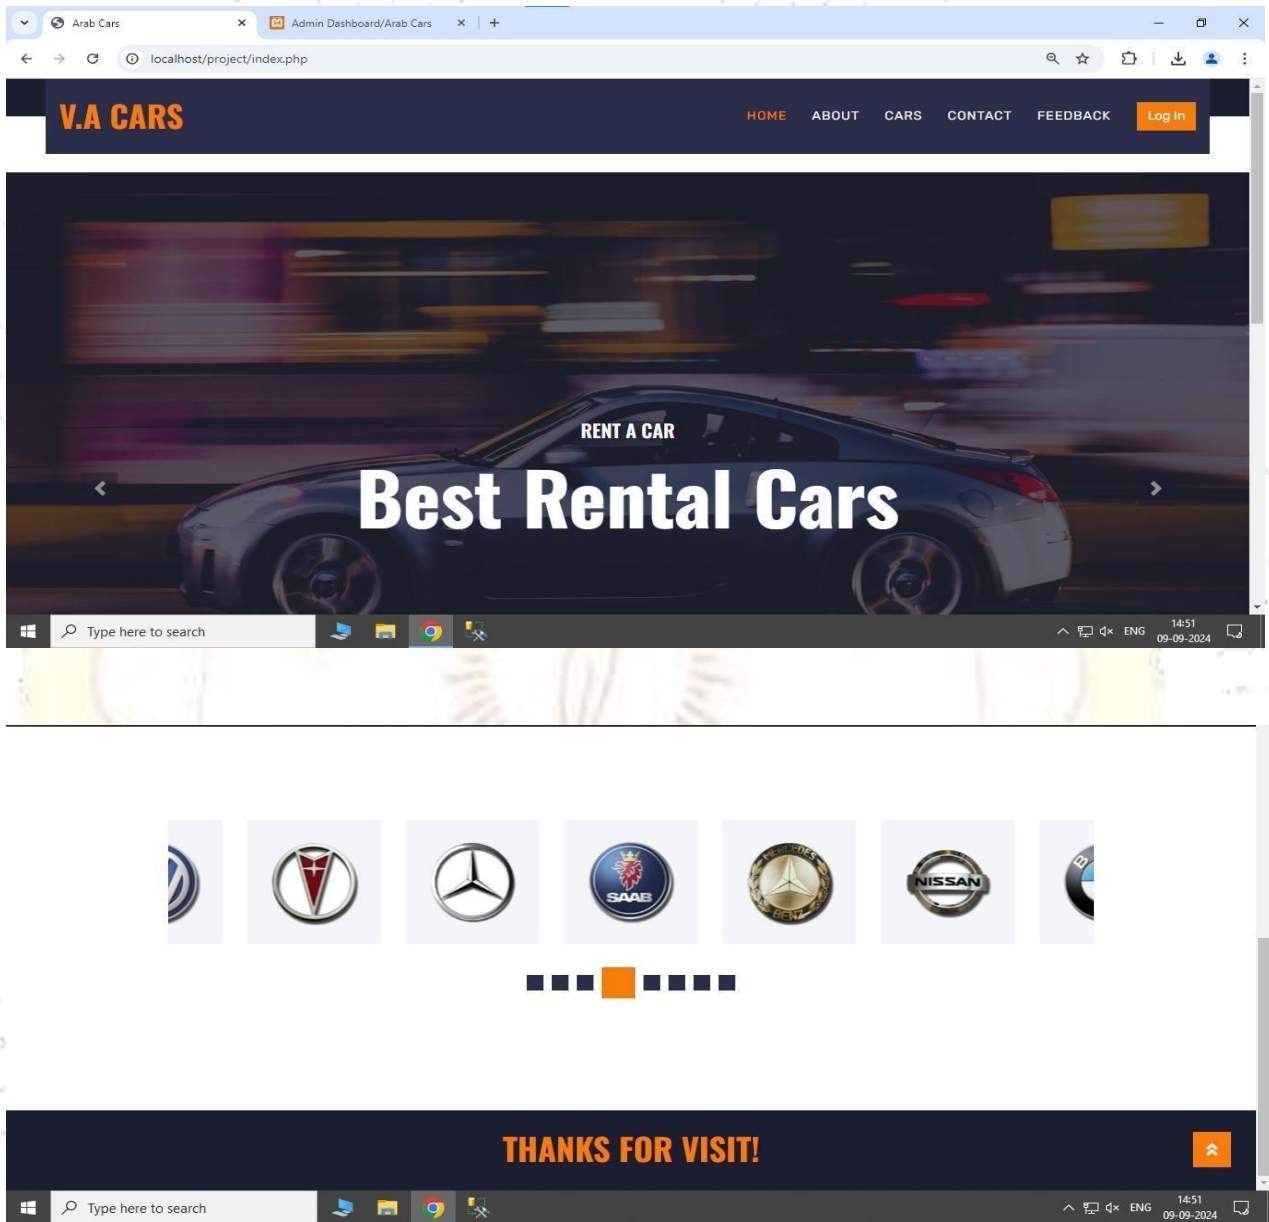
Arab Cars
Admin Dashboard/Arab Cars
localhost/project/index.php

V.A CARS
HOME ABOUT CARS CONTACT FEEDBACK Log In

RENT A CAR
Best Rental Cars

Type here to search
ENG 14:51 09-09-2024

SAAB
MERCEDES BENZ
NISSAN

THANKS FOR VISIT!

Type here to search
ENG 14:51 09-09-2024